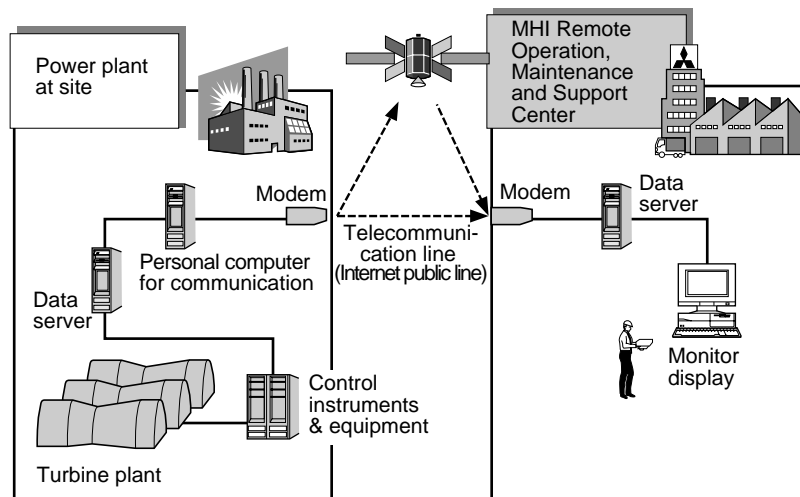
Power plant at site

MHI Remote Operation, Maintenance and Support Center

Modem

Personal computer for communication

Data server

Telecommunication line (Internet public line)

Modem

Data server

Monitor display

Control instruments & equipment

Turbine plant